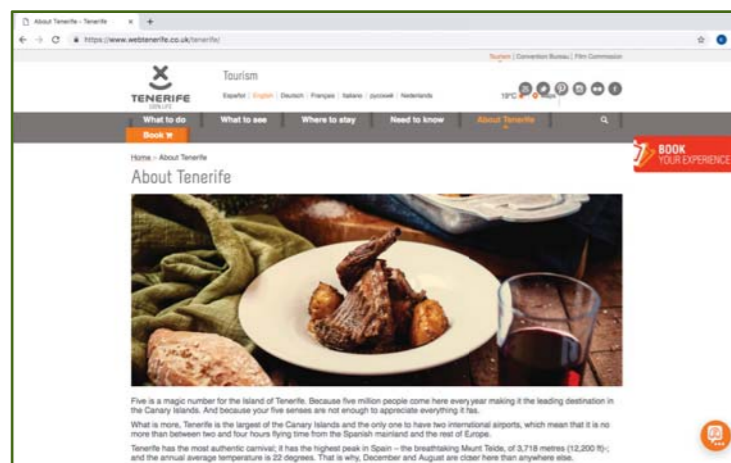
About Tenerife - Tenerife
https://www.webtenerife.co.uk/tenerife/

Tourism | Convention Bureau | Film Commission

TENERIFE
100% LIFE

Tourism

Español | English | Deutsch | Français | Italiano | русский | Nederlands

19°C

What to do | What to see | Where to stay | Need to know | About Tenerife

Book

BOOK YOUR EXPERIENCE

Home › About Tenerife

About Tenerife

Five is a magic number for the Island of Tenerife. Because five million people come here every year making it the leading destination in the Canary Islands. And because your five senses are not enough to appreciate everything it has.

What is more, Tenerife is the largest of the Canary Islands and the only one to have two international airports, which mean that it is no more than between two and four hours flying time from the Spanish mainland and the rest of Europe.

Tenerife has the most authentic carnival; it has the highest peak in Spain – the breathtaking Mount Teide, of 3,718 metres (12,200 ft); and the annual average temperature is 22 degrees. That is why, December and August are closer here than anywhere else.